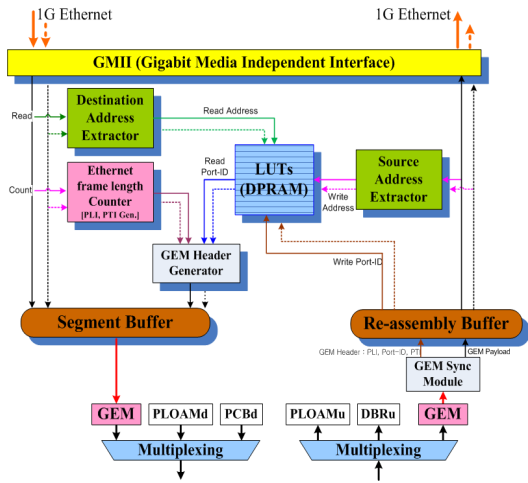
1G Ethernet

1G Ethernet

GMII (Gigabit Media Independent Interface)

Read

Destination Address Extractor

Read Address

Read Port-ID

LUTs (DPRAM)

Source Address Extractor

Write Address

Count

Ethernet frame length Counter [PLI, PTI Gen.]

GEM Header Generator

Write Port-ID

Segment Buffer

Re-assembly Buffer

GEM Header : PLI, Port-ID, PTI

GEM Payload

GEM Sync Module

GEM

PLOAMd

PCBd

Multiplexing

PLOAMu

DBRu

GEM

Multiplexing